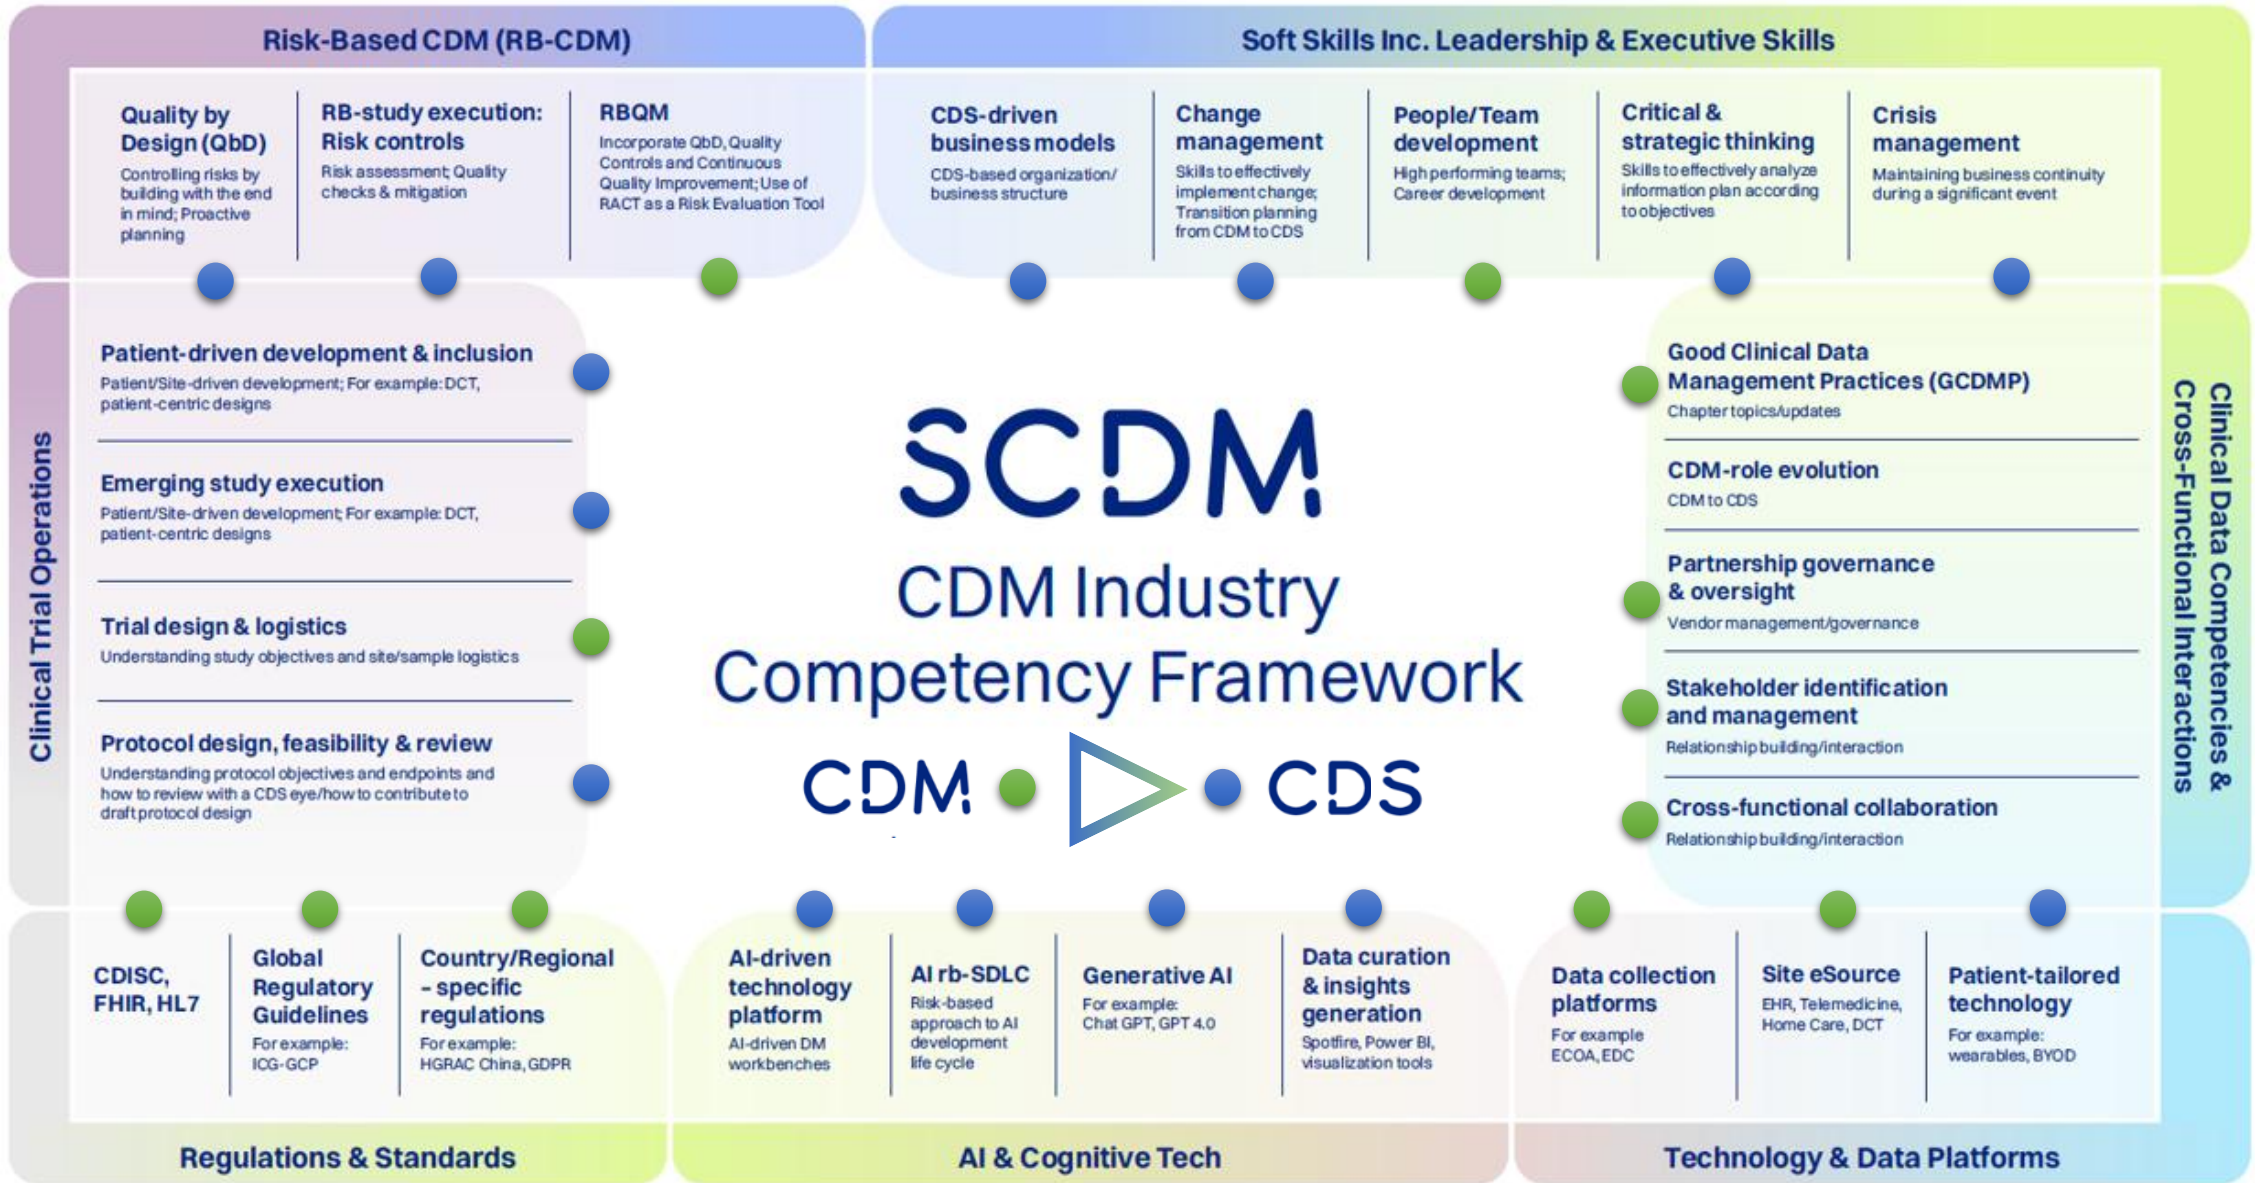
Risk-Based CDM (RB-CDM)

Quality by Design (QbD)
Controlling risks by building with the end in mind; Proactive planning

RB-study execution: Risk controls
Risk assessment; Quality checks & mitigation

RBQM
Incorporate QbD, Quality Controls and Continuous Quality Improvement; Use of RACT as a Risk Evaluation Tool

Soft Skills Inc. Leadership & Executive Skills

CDS-driven business models
CDS-based organization/ business structure

Change management
Skills to effectively implement change; Transition planning from CDM to CDS

People/Team development
High performing teams; Career development

Critical & strategic thinking
Skills to effectively analyze information plan according to objectives

Crisis management
Maintaining business continuity during a significant event

Clinical Trial Operations

Patient-driven development & inclusion
Patient/Site-driven development; For example: DCT, patient-centric designs

Emerging study execution
Patient/Site-driven development; For example: DCT, patient-centric designs

Trial design & logistics
Understanding study objectives and site/sample logistics

Protocol design, feasibility & review
Understanding protocol objectives and endpoints and how to review with a CDS eye/how to contribute to draft protocol design

SCDM
CDM Industry Competency Framework
CDM CDS

Clinical Data Competencies & Cross-Functional Interactions

Good Clinical Data Management Practices (GCDMP)
Chapter topics/updates

CDM-role evolution
CDM to CDS

Partnership governance & oversight
Vendor management/governance

Stakeholder identification and management
Relationship building/interaction

Cross-functional collaboration
Relationship building/interaction

CDISC, FHIR, HL7

Global Regulatory Guidelines
For example: ICG-GCP

Country/Regional - specific regulations
For example: HGRAC China, GDPR

AI-driven technology platform
AI-driven DM workbenches

AI rb-SDLC
Risk-based approach to AI development life cycle

Generative AI
For example: Chat GPT, GPT 4.0

Data curation & insights generation
Spotfire, Power BI, visualization tools

Data collection platforms
For example ECOA, EDC

Site eSource
EHR, Telemedicine, Home Care, DCT

Patient-tailored technology
For example: wearables, BYOD

Regulations & Standards
AI & Cognitive Tech
Technology & Data Platforms